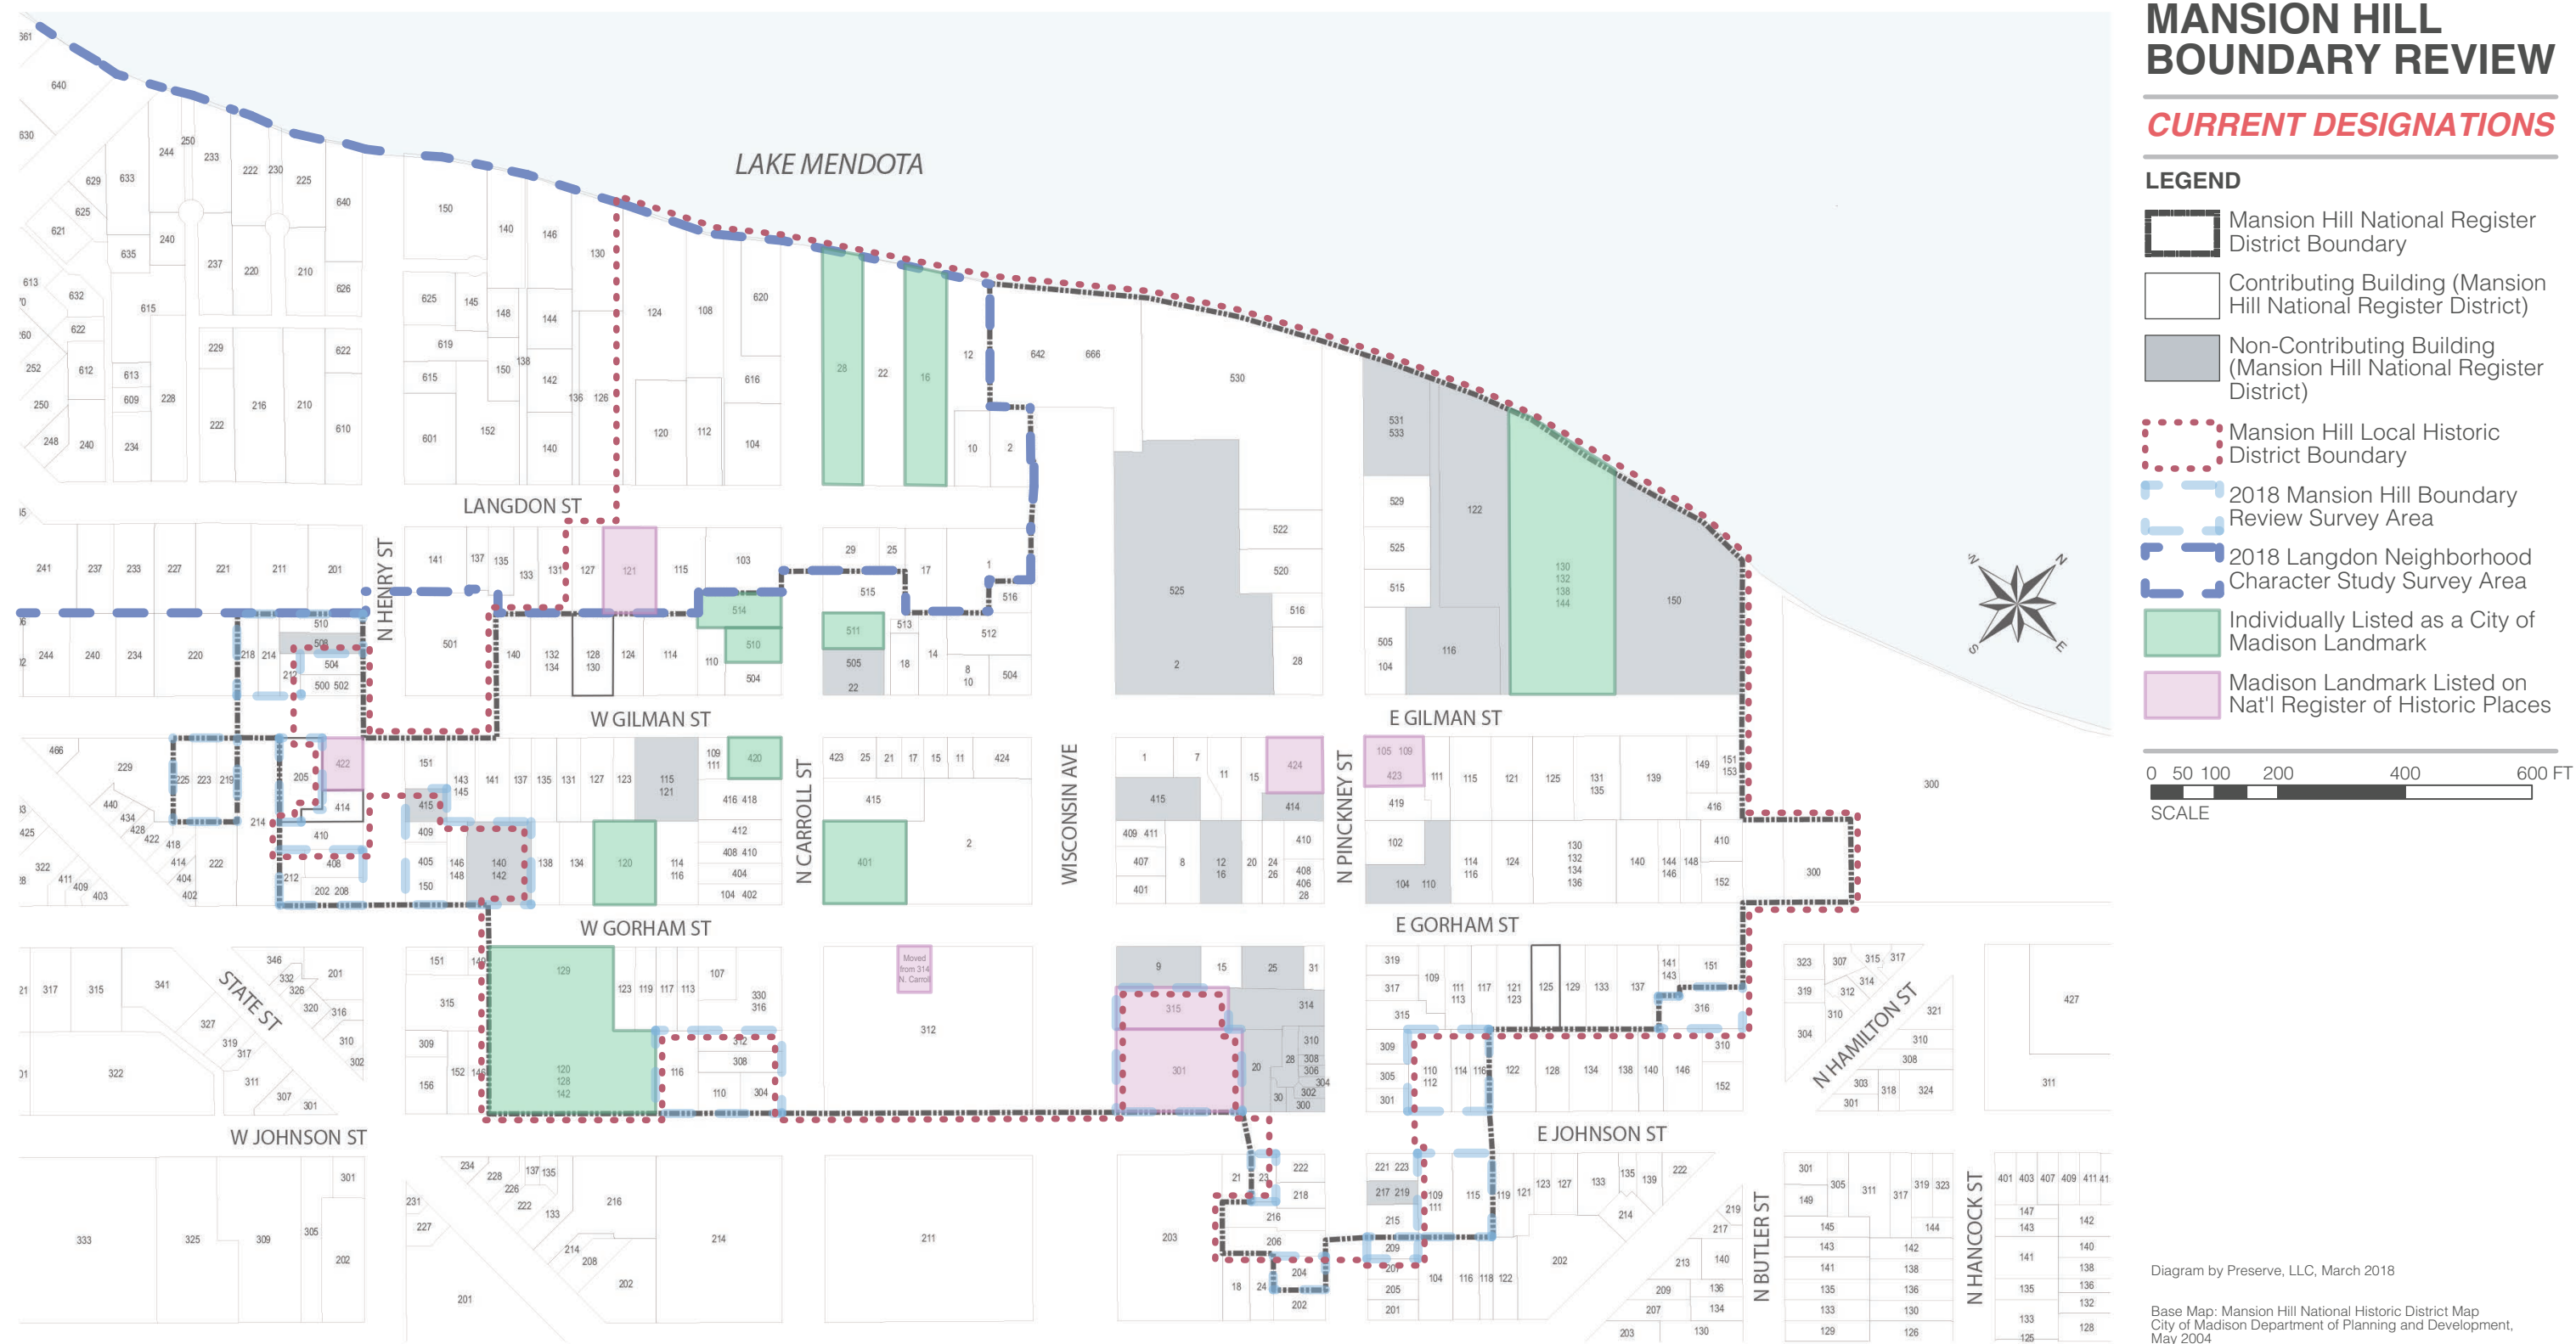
MANSION HILL BOUNDARY REVIEW

CURRENT DESIGNATIONS

LEGEND

Mansion Hill National Register District Boundary

Contributing Building (Mansion Hill National Register District)

Non-Contributing Building (Mansion Hill National Register District)

Mansion Hill Local Historic District Boundary

2018 Mansion Hill Boundary Review Survey Area

2018 Langdon Neighborhood Character Study Survey Area

Individually Listed as a City of Madison Landmark

Madison Landmark Listed on Nat'l Register of Historic Places

0 50 100 200 400 600 FT
SCALE

LAKE MENDOTA

LANGDON ST

W GILMAN ST

W GORHAM ST

W JOHNSON ST

E GILMAN ST

E GORHAM ST

E JOHNSON ST

N HENRY ST

N CARROLL ST

WISCONSIN AVE

N PINCKNEY ST

STATE ST

N HAMILTON ST

N BUTLER ST

N HANCOCK ST

Moved from 314 N. Carroll

Diagram by Preserve, LLC, March 2018

Base Map: Mansion Hill National Historic District Map
City of Madison Department of Planning and Development,
May 2004